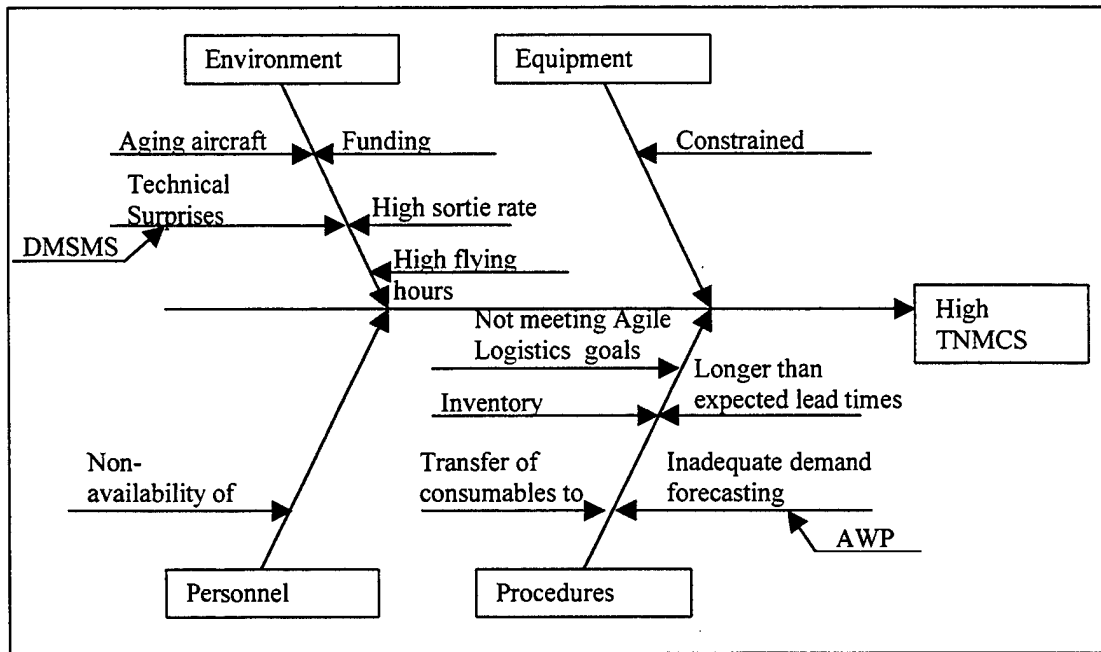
Environment

Equipment

Aging aircraft

Funding

Constrained

Technical Surprises

High sortie rate

DMSMS

High flying hours

High TNMCS

Not meeting Agile Logistics goals

Longer than expected lead times

Inventory

Non-availability of

Transfer of consumables to

Inadequate demand forecasting

AWP

Personnel

Procedures